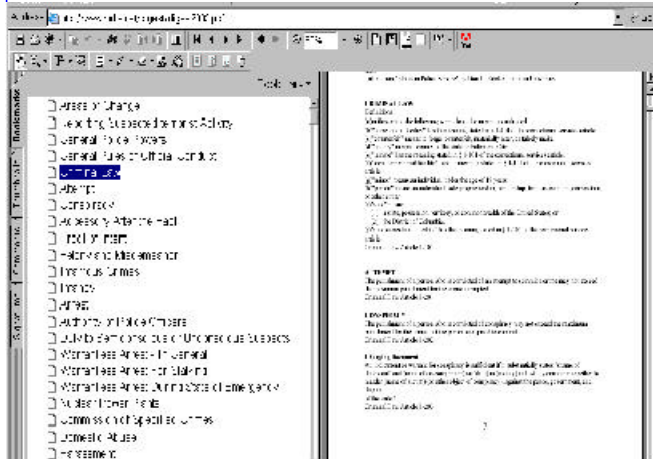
Address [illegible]

Options ▾

Bookmarks
Thumbnails
Comments
Signatures

Arrest or Change
Reporting Suspected Terrorist Activity
General Police Powers
General Rules of Official Conduct
Criminal Law
Attempt
Conspiracy
Accessory After the Fact
Illegal Whistles
Felony and Misdemeanor
Infamous Crimes
Treason
Arrest
Authority of Police Officers
Duty to Render Aid to Unconscious Subjects
Warrantless Arrest In General
Warrantless Arrest For Violations
Warrantless Arrest During State of Emergency
Nuclear Power Plants
Commission of Specified Crimes
Domestic Abuse
Harassment

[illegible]

CRIMINAL LAW
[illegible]

ATTEMPT
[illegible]

CONSPIRACY
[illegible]

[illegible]

2